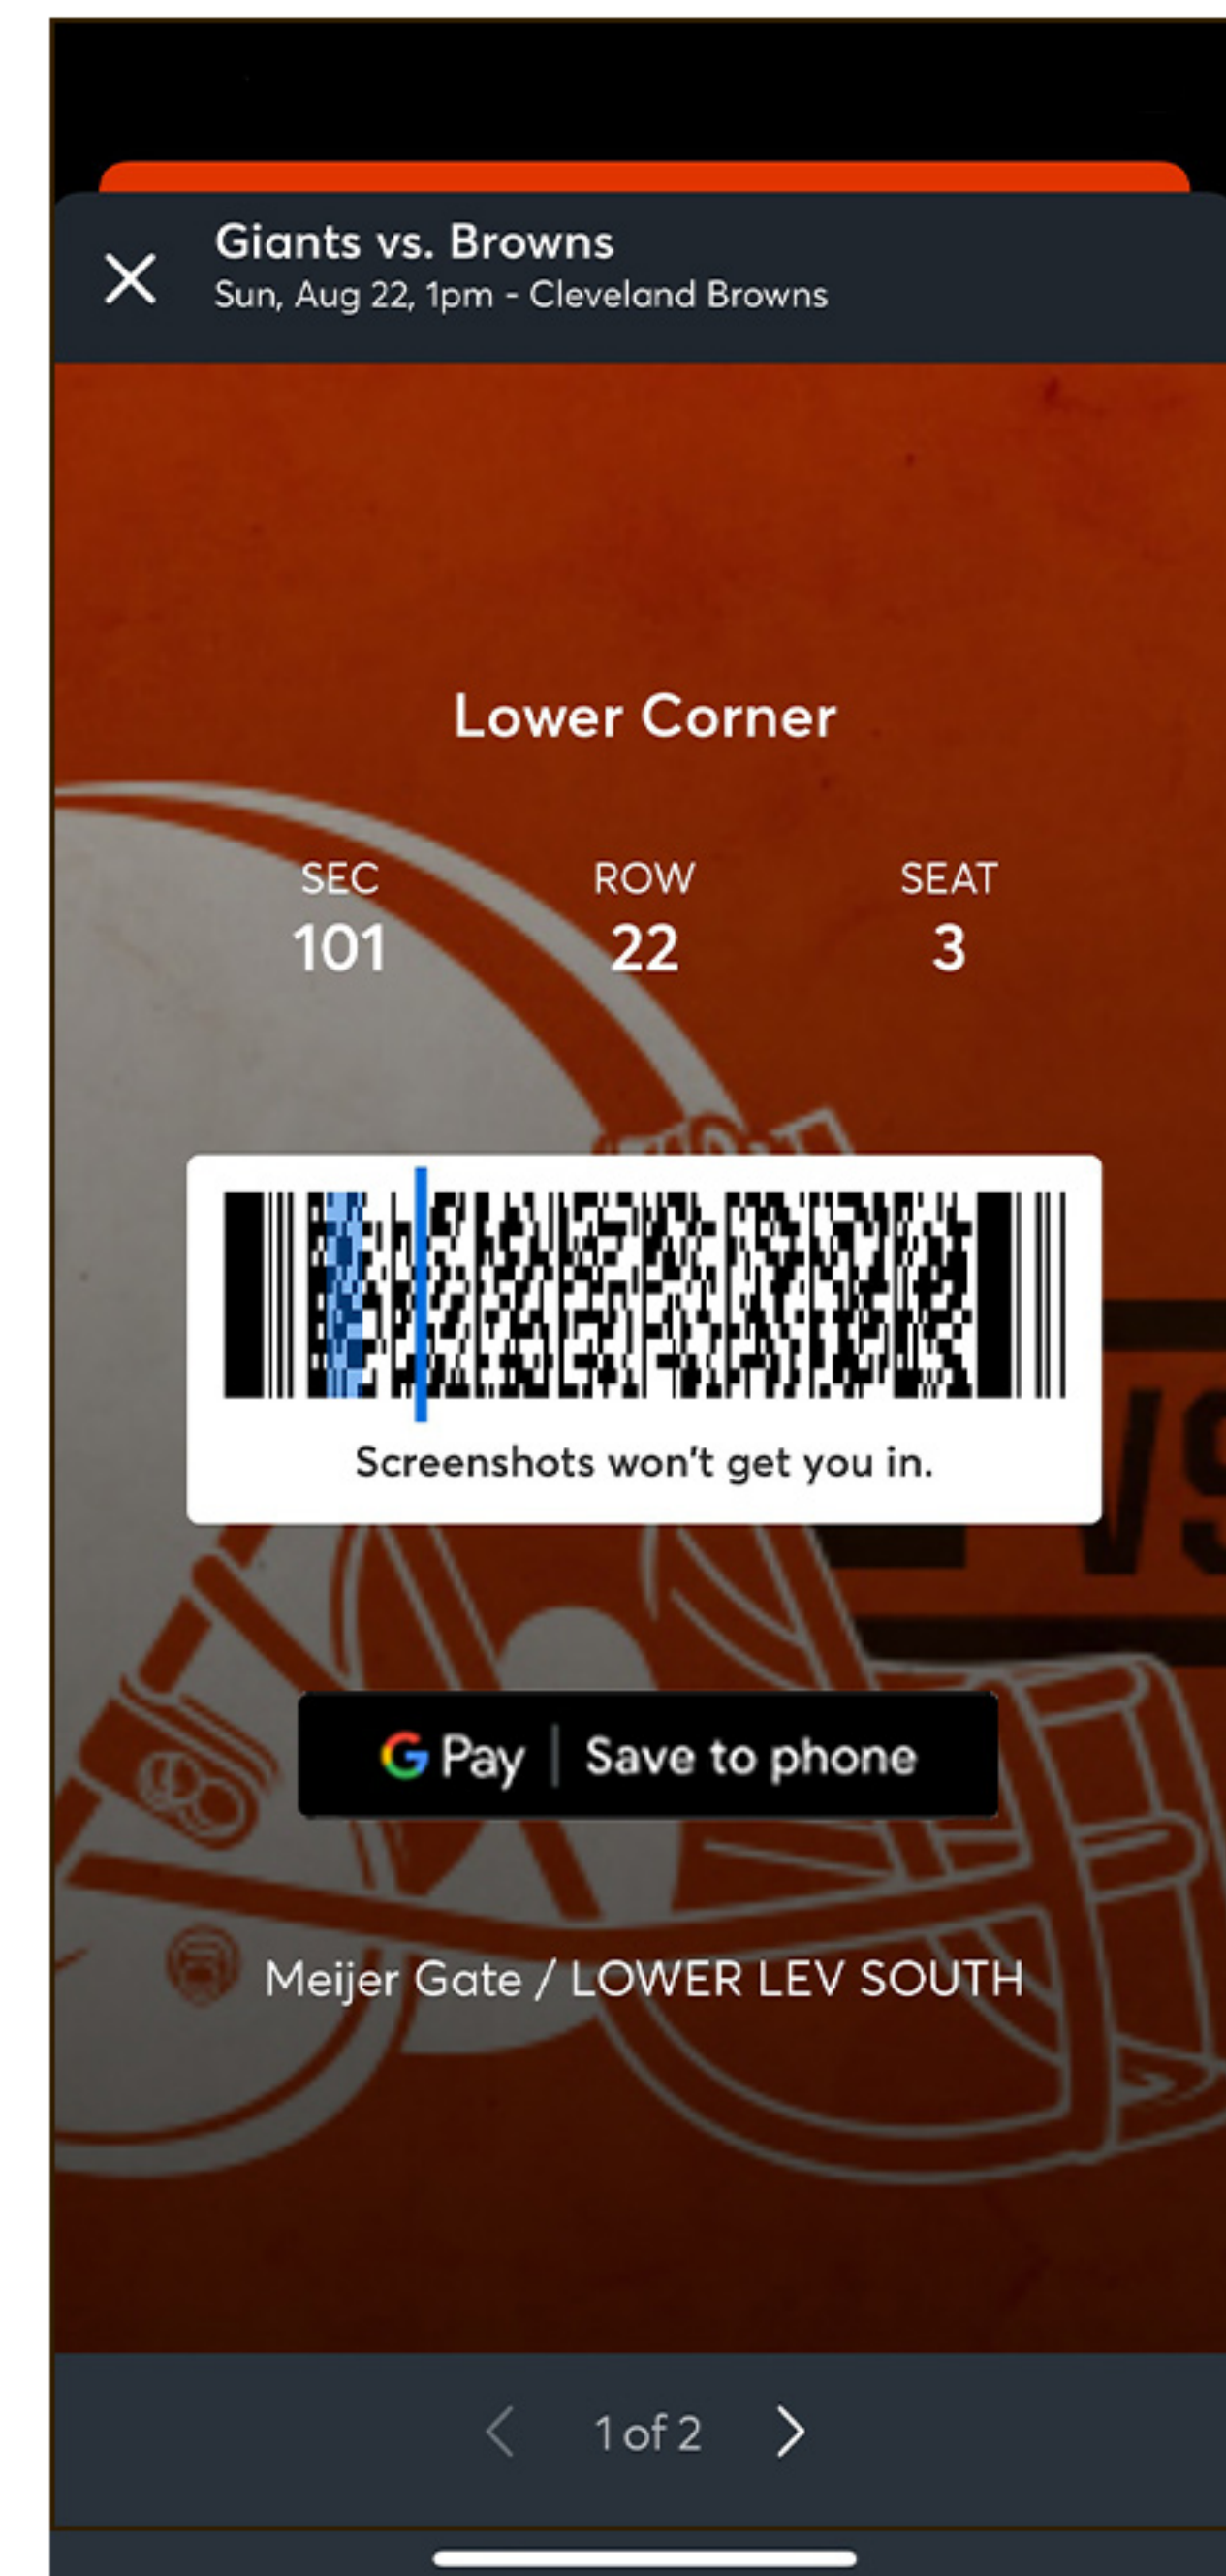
Giants vs. Browns
Sun, Aug 22, 1pm - Cleveland Browns

Lower Corner

| SEC | ROW | SEAT |
|---|---|---|
| 101 | 22 | 3 |

Screenshots won't get you in.

G Pay | Save to phone

Meijer Gate / LOWER LEV SOUTH

1 of 2